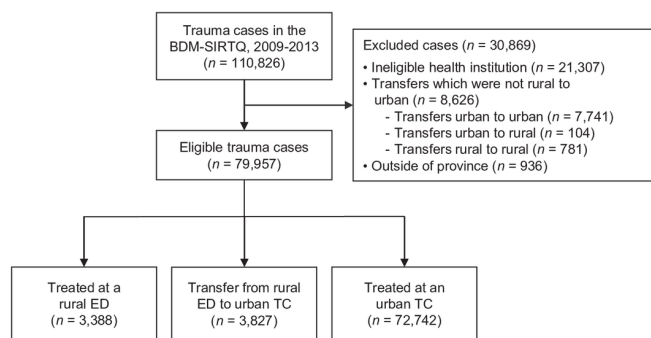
Trauma cases in the BDM-SIRTQ, 2009-2013 ($n$ = 110,826)

Excluded cases ($n$ = 30,869)
• Ineligible health institution ($n$ = 21,307)
• Transfers which were not rural to urban ($n$ = 8,626)
- Transfers urban to urban ($n$ = 7,741)
- Transfers urban to rural ($n$ = 104)
- Transfers rural to rural ($n$ = 781)
• Outside of province ($n$ = 936)

Eligible trauma cases ($n$ = 79,957)

Treated at a rural ED ($n$ = 3,388)

Transfer from rural ED to urban TC ($n$ = 3,827)

Treated at an urban TC ($n$ = 72,742)